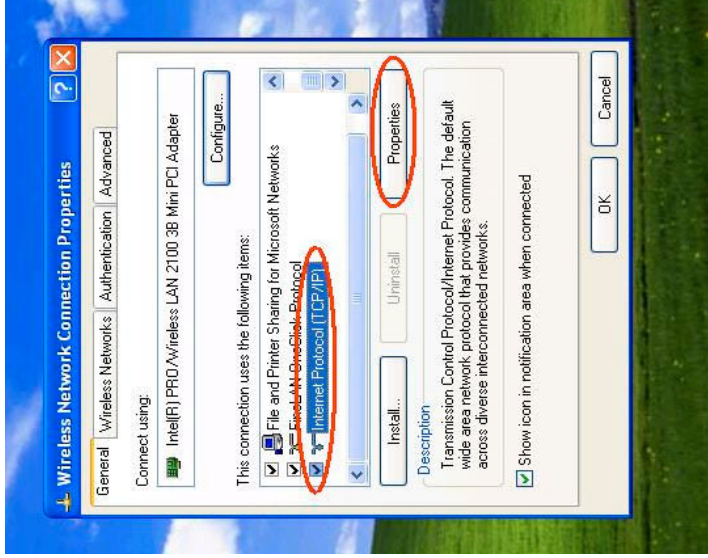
Wireless Network Connection Properties

General | Wireless Networks | Authentication | Advanced

Connect using:

Intel(R) PRO/Wireless LAN 2100 3B Mini PCI Adapter

Configure...

This connection uses the following items:

File and Printer Sharing for Microsoft Networks

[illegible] LAN OneClick Protocol

Internet Protocol (TCP/IP)

Install...

Uninstall

Properties

Description

Transmission Control Protocol/Internet Protocol. The default wide area network protocol that provides communication across diverse interconnected networks.

Show icon in notification area when connected

OK

Cancel